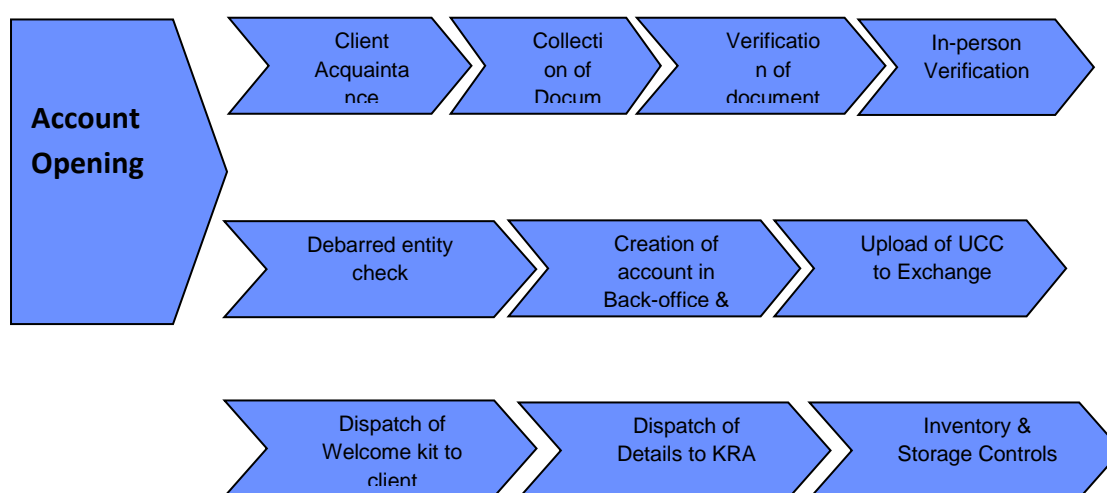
Account Opening

Client Acquainta nce

Collecti on of Docum

Verificatio n of document

In-person Verification

Debarred entity check

Creation of account in Back-office &

Upload of UCC to Exchange

Dispatch of Welcome kit to client

Dispatch of Details to KRA

Inventory & Storage Controls